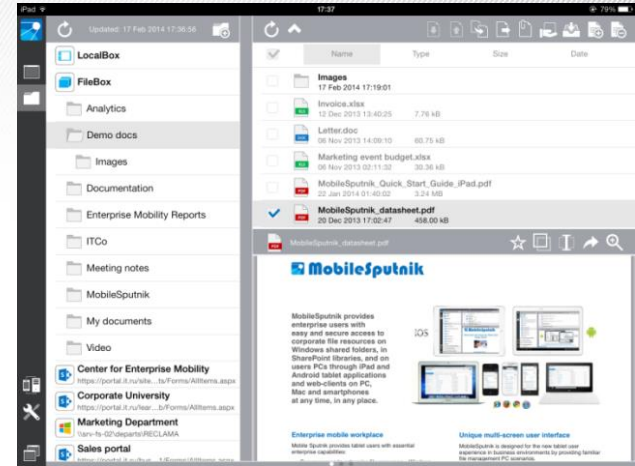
iPad
17:37
79%

Updated: 17 Feb 2014 17:36:56

LocalBox
FileBox
Analytics
Demo docs
Images
Documentation
Enterprise Mobility Reports
ITCo
Meeting notes
MobileSputnik
My documents
Video
Center for Enterprise Mobility
https://portal.it.ru/site...ts/Forms/AllItems.aspx
Corporate University
https://portal.it.ru/lear...b/Forms/AllItems.aspx
Marketing Department
\\srv-fs-02\departs\RECLAMA
Sales portal
https://portal.it.ru/bus...1/Forms/AllItems.aspx

| Name | Type | Size | Date |
|---|---|---|---|
| Images 17 Feb 2014 17:19:01 | | | |
| Invoice.xlsx 12 Dec 2013 12:40:25 | | 7.76 kB | |
| Letter.doc 06 Nov 2013 14:09:10 | | 60.75 kB | |
| Marketing event budget.xlsx 06 Nov 2013 02:11:32 | | 30.36 kB | |
| MobileSputnik_Quick_Start_Guide_iPad.pdf 22 Jan 2014 01:40:02 | | 3.24 MB | |
| MobileSputnik_datasheet.pdf 20 Dec 2013 17:02:47 | | 458.00 kB | |

MobileSputnik_datasheet.pdf

MobileSputnik

MobileSputnik provides enterprise users with easy and secure access to corporate file resources on Windows shared folders, in SharePoint libraries, and on users PCs through iPad and Android tablet applications and web-clients on PC, Mac and smartphones at any time, in any place.

iOS

Enterprise mobile workplace
Mobile Sputnik provides tablet users with essential enterprise capabilities

Unique multi-screen user interface
MobileSputnik is designed for the new tablet user experience in business environments by providing familiar file management PC scenarios.